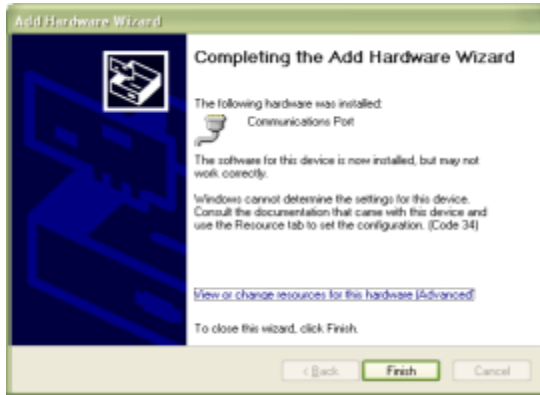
Add Hardware Wizard

Completing the Add Hardware Wizard

The following hardware was installed:

Communications Port

The software for this device is now installed, but may not work correctly.

Windows cannot determine the settings for this device. Consult the documentation that came with this device and use the Resource tab to set the configuration. (Code 34)

View or change resources for this hardware (Advanced)

To close this wizard, click Finish.

< Back Finish Cancel